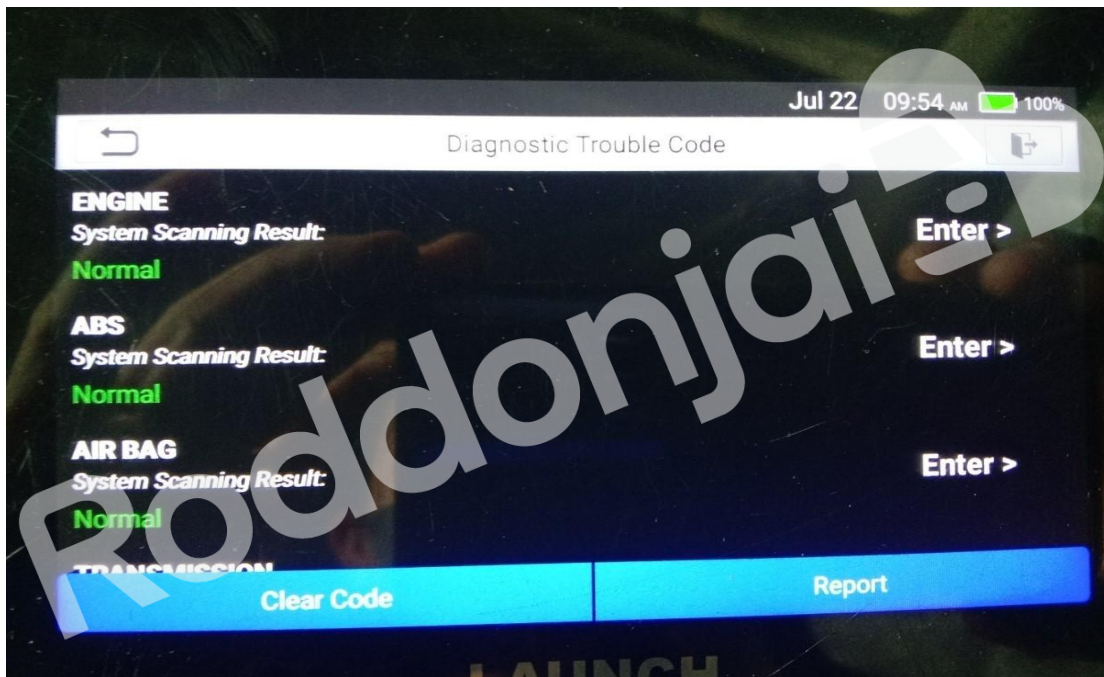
Jul 22 09:54 AM 100%

Diagnostic Trouble Code

ENGINE
System Scanning Result:
Normal
Enter >

ABS
System Scanning Result:
Normal
Enter >

AIR BAG
System Scanning Result:
Normal
Enter >

TRANSMISSION

Clear Code
Report

LAUNCH

Roddonjai